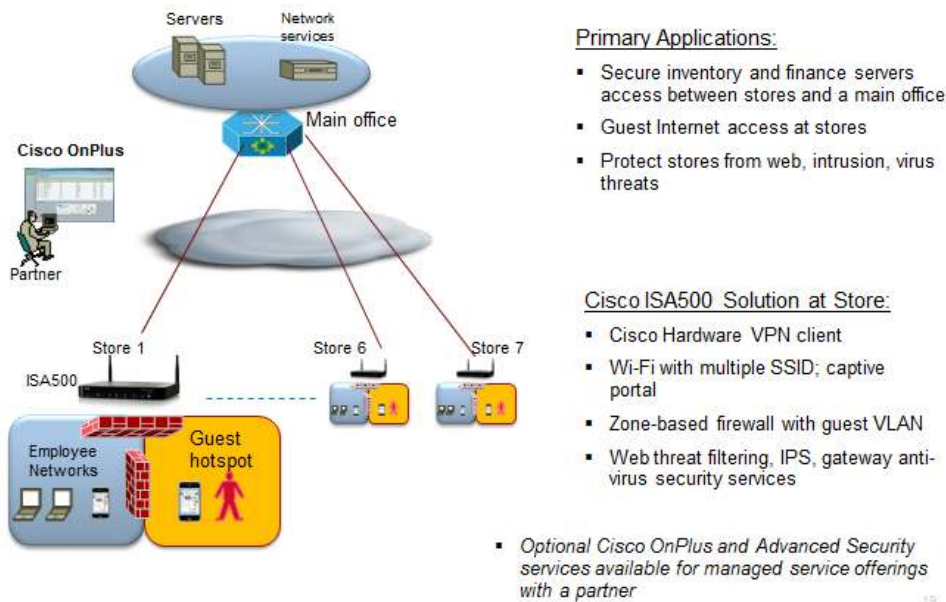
Servers

Network services

Main office

Cisco OnPlus

Partner

Store 1

ISA500

Store 6

Store 7

Employee Networks

Guest hotspot

Primary Applications:

- Secure inventory and finance servers access between stores and a main office
- Guest Internet access at stores
- Protect stores from web, intrusion, virus threats

Cisco ISA500 Solution at Store:

- Cisco Hardware VPN client
- Wi-Fi with multiple SSID; captive portal
- Zone-based firewall with guest VLAN
- Web threat filtering, IPS, gateway anti-virus security services

- *Optional Cisco OnPlus and Advanced Security services available for managed service offerings with a partner*